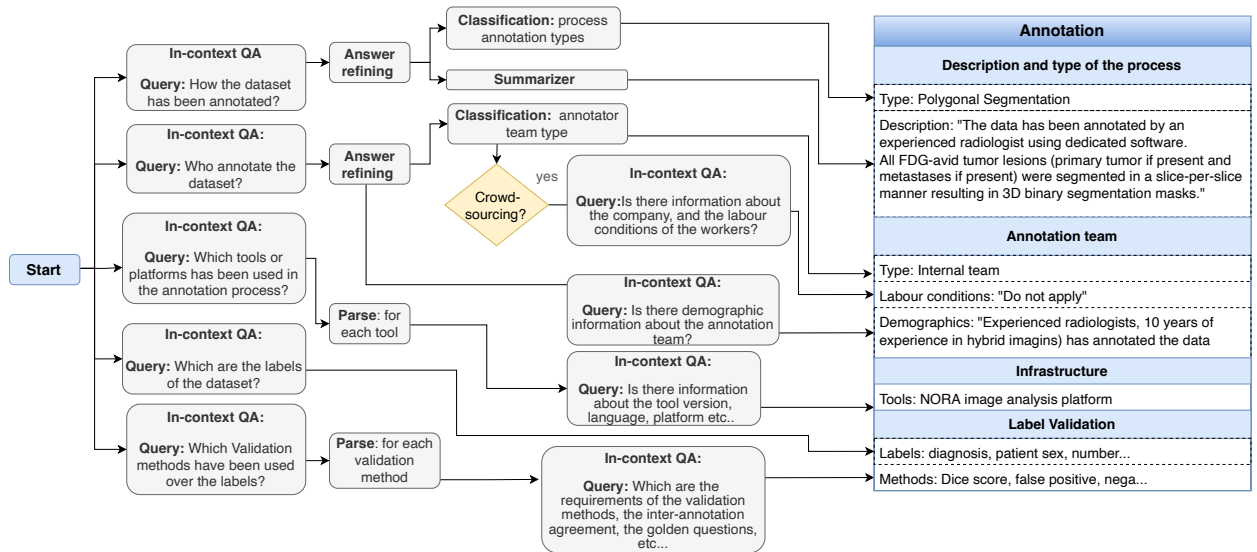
Start

In-context QA
Query: How the dataset has been annotated?

Answer refining

Classification: process annotation types

Summarizer

In-context QA:
Query: Who annotate the dataset?

Answer refining

Classification: annotator team type

Crowd-sourcing?

yes

In-context QA:
Query:Is there information about the company, and the labour conditions of the workers?

In-context QA:
Query: Which tools or platforms has been used in the annotation process?

Parse: for each tool

In-context QA:
Query: Is there demographic information about the annotation team?

In-context QA:
Query: Which are the labels of the dataset?

In-context QA:
Query: Is there information about the tool version, language, platform etc..

In-context QA:
Query: Which Validation methods have been used over the labels?

Parse: for each validation method

In-context QA:
Query: Which are the requirements of the validation methods, the inter-annotation agreement, the golden questions, etc...

Annotation

Description and type of the process

Type: Polygonal Segmentation

Description: "The data has been annotated by an experienced radiologist using dedicated software. All FDG-avid tumor lesions (primary tumor if present and metastases if present) were segmented in a slice-per-slice manner resulting in 3D binary segmentation masks."

Annotation team

Type: Internal team

Labour conditions: "Do not apply"

Demographics: "Experienced radiologists, 10 years of experience in hybrid imagins) has annotated the data

Infrastructure

Tools: NORA image analysis platform

Label Validation

Labels: diagnosis, patient sex, number...

Methods: Dice score, false positive, nega...